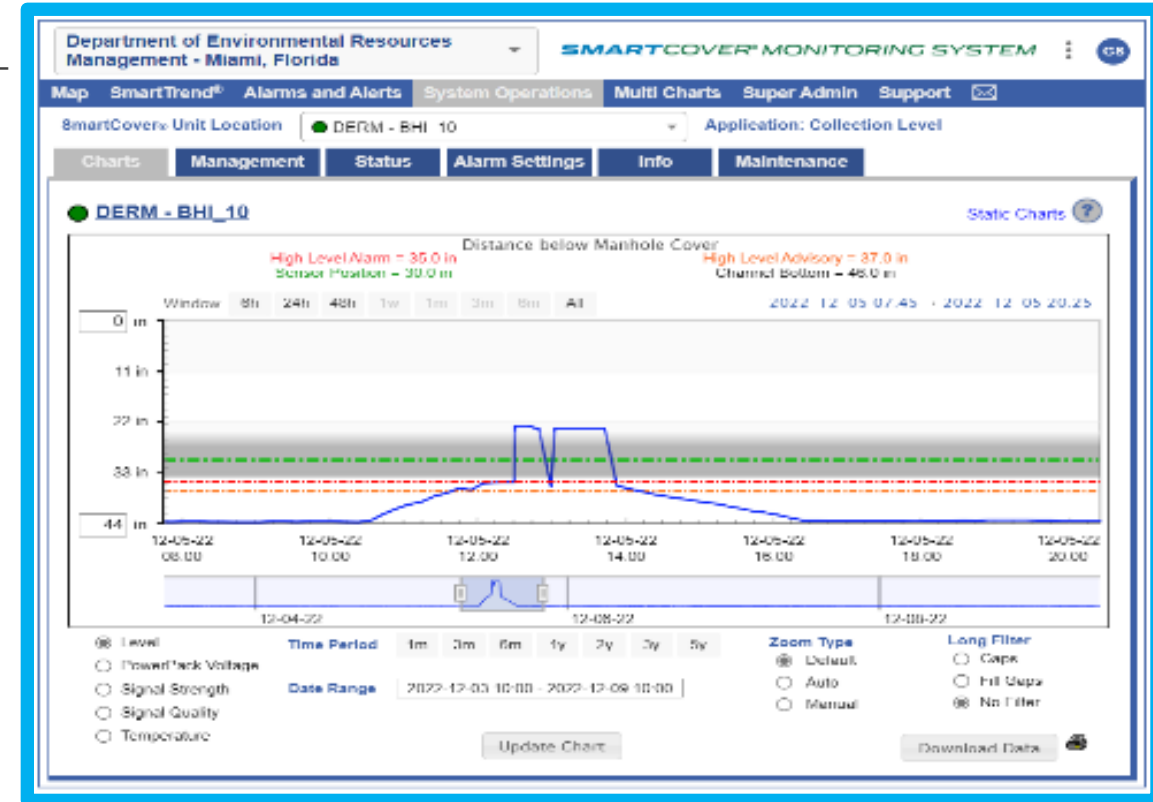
Department of Environmental Resources Management - Miami, Florida

SMARTCOVER® MONITORING SYSTEM

GS

Map SmartTrend® Alarms and Alerts System Operations Multi Charts Super Admin Support

SmartCover® Unit Location DERM - BHI_10 Application: Collection Level

Charts Management Status Alarm Settings Info Maintenance

DERM - BHI_10

Static Charts ?

Distance below Manhole Cover
High Level Alarm = 35.0 in
Sensor Position = 30.0 in
High Level Advisory = 37.0 in
Channel Bottom = 46.0 in

Window 6h 24h 48h 1w 1m 3m 6m All

2022-12-05 07:45 - 2022-12-05 20:25

0 in
11 in
22 in
33 in
44 in

12-05-22 08:00
12-05-22 10:00
12-05-22 12:00
12-05-22 14:00
12-05-22 16:00
12-05-22 18:00
12-05-22 20:00

12-04-22
12-06-22
12-08-22

Level
PowerPack Voltage
Signal Strength
Signal Quality
Temperature

Time Period 1m 3m 6m 1y 2y 3y 5y

Date Range 2022-12-03 10:00 - 2022-12-09 10:00

Zoom Type
Default
Auto
Manual

Long Filter
Gaps
Fill Gaps
No Filter

Update Chart

Download Data